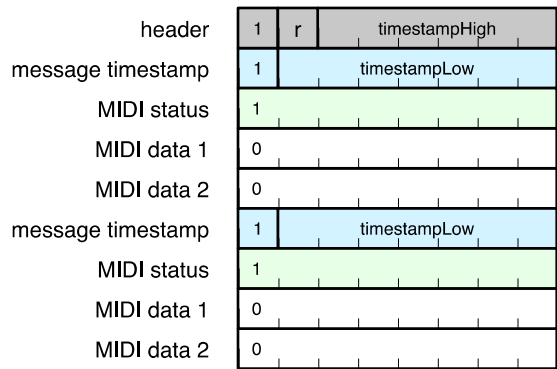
| | | | |
|---|---|---|---|
| header | 1 | r | timestampHigh |
| message timestamp | 1 | timestampLow | |
| MIDI status | 1 | | |
| MIDI data 1 | 0 | | |
| MIDI data 2 | 0 | | |
| message timestamp | 1 | timestampLow | |
| MIDI status | 1 | | |
| MIDI data 1 | 0 | | |
| MIDI data 2 | 0 | | |